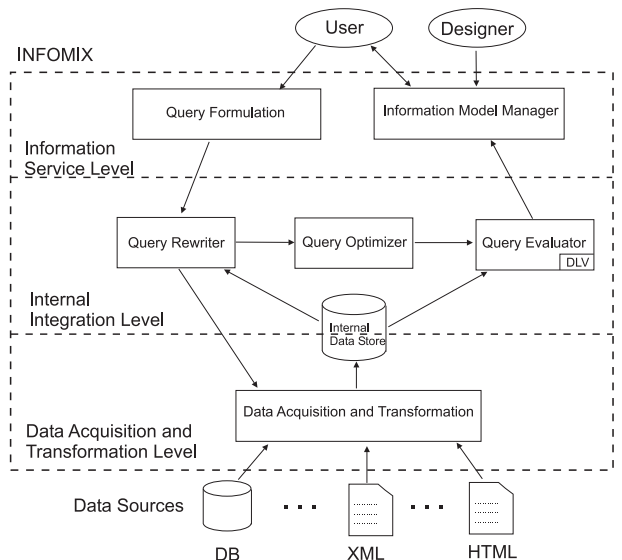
User

Designer

INFOMIX

Query Formulation

Information Model Manager

Information Service Level

Query Rewriter

Query Optimizer

Query Evaluator

DLV

Internal Integration Level

Internal Data Store

Data Acquisition and Transformation

Data Acquisition and Transformation Level

Data Sources

. . .

. . .

DB

XML

HTML